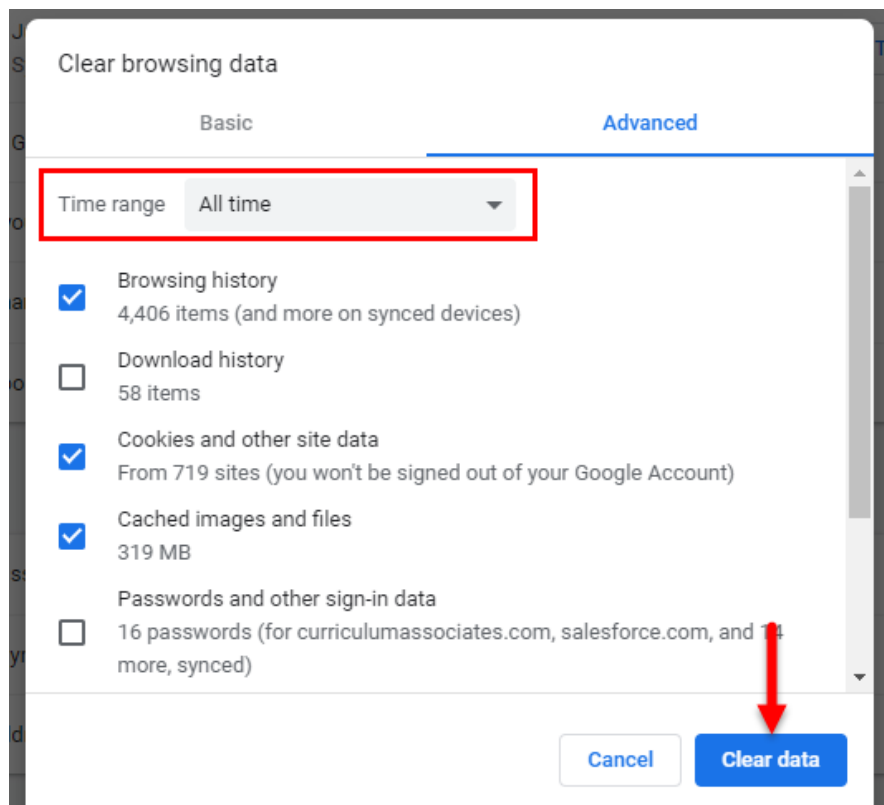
Clear browsing data

Basic

Advanced

Time range All time

Browsing history
4,406 items (and more on synced devices)

Download history
58 items

Cookies and other site data
From 719 sites (you won't be signed out of your Google Account)

Cached images and files
319 MB

Passwords and other sign-in data
16 passwords (for curriculumassociates.com, salesforce.com, and 1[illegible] more, synced)

Cancel

Clear data